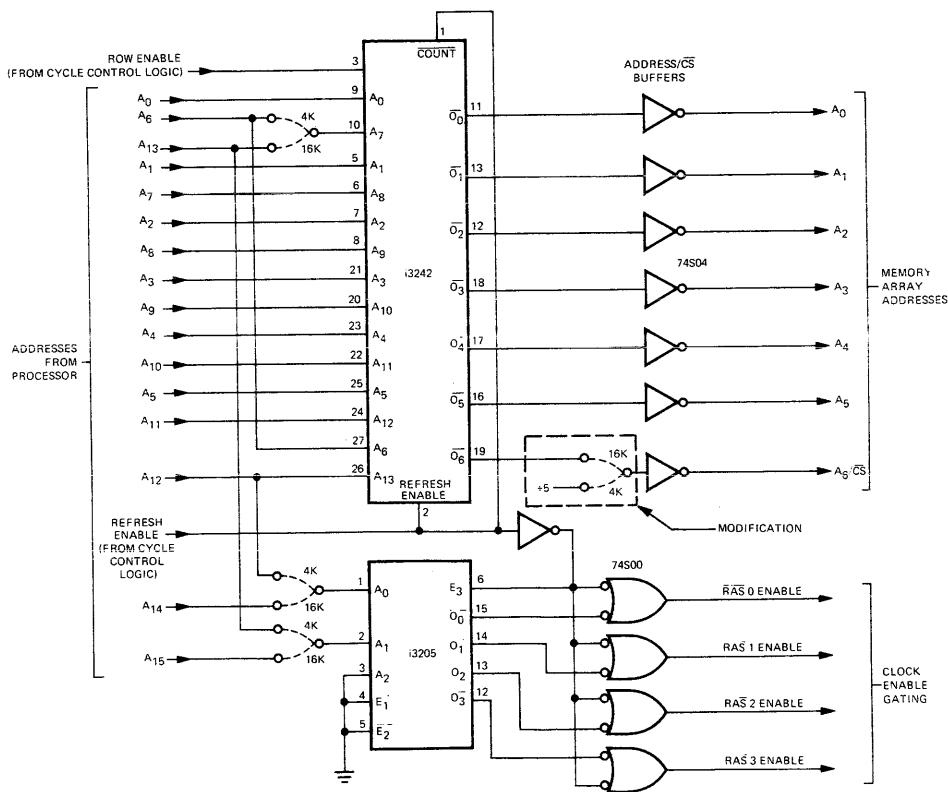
ROW ENABLE (FROM CYCLE CONTROL LOGIC)

ADDRESSES FROM PROCESSOR

$A_0$
$A_6$
$A_{13}$
$A_1$
$A_7$
$A_2$
$A_8$
$A_3$
$A_9$
$A_4$
$A_{10}$
$A_5$
$A_{11}$
$A_{12}$

4K
16K

1
$\overline{COUNT}$
3
9 $A_0$
10 $A_7$
5 $A_1$
6 $A_8$
7 $A_2$
8 $A_9$
21 $A_3$
20 $A_{10}$
23 $A_4$
22 $A_{11}$
25 $A_5$
24 $A_{12}$
27 $A_6$
26 $A_{13}$
i3242
REFRESH ENABLE
2

$\overline{O_0}$ 11
$\overline{O_1}$ 13
$\overline{O_2}$ 12
$\overline{O_3}$ 18
$\overline{O_4}$ 17
$\overline{O_5}$ 16
$\overline{O_6}$ 19

ADDRESS/$\overline{CS}$ BUFFERS

74S04

16K
+5
4K

$A_0$
$A_1$
$A_2$
$A_3$
$A_4$
$A_5$
$A_6/\overline{CS}$

MEMORY ARRAY ADDRESSES

MODIFICATION

REFRESH ENABLE (FROM CYCLE CONTROL LOGIC)

4K
16K
$A_{14}$
4K
16K
$A_{15}$

1 $A_0$
2 $A_1$
3 $A_2$
4 $E_1$
5 $\overline{E_2}$
i3205
$E_3$ 6
$\overline{O_0}$ 15
$O_1$ 14
$O_2$ 13
$\overline{O_3}$ 12

74S00

$\overline{RAS}$ 0 ENABLE
RAS 1 ENABLE
$\overline{RAS}$ 2 ENABLE
$\overline{RAS}$ 3 ENABLE

CLOCK ENABLE GATING